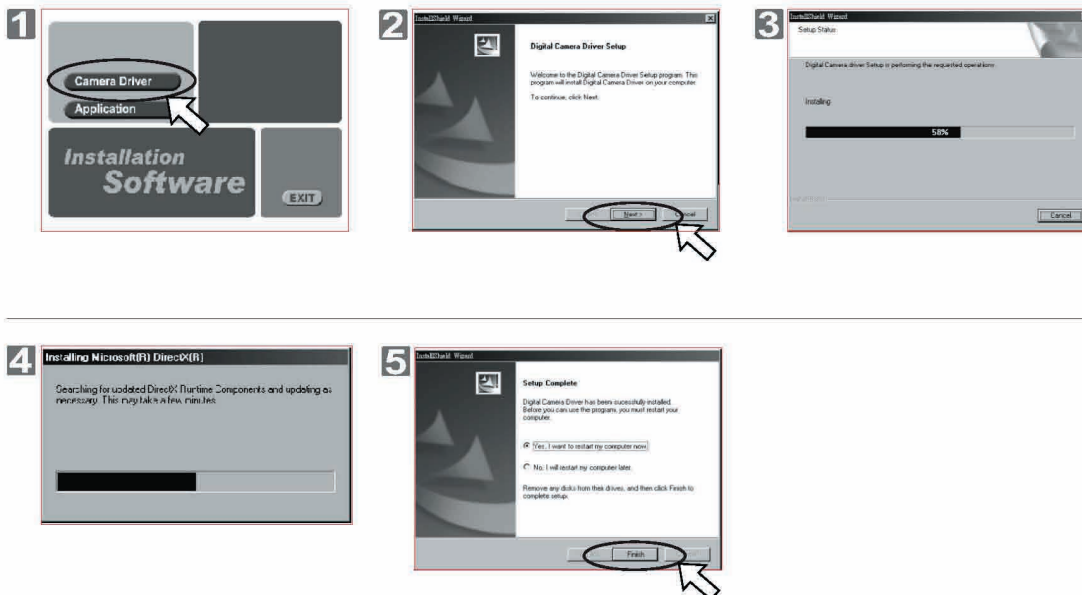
1

Camera Driver

Application

Installation Software

EXIT

2

InstallShield Wizard

Digital Camera Driver Setup

Welcome to the Digital Camera Driver Setup program. This program will install Digital Camera Driver on your computer.

To continue, click Next.

Next >

Cancel

3

InstallShield Wizard

Setup Status

Digital Camera driver Setup is performing the requested operations.

Installing

58%

Cancel

4

Installing Microsoft(R) DirectX(R)

Searching for updated DirectX Runtime Components and updating as necessary. This may take a few minutes.

5

InstallShield Wizard

Setup Complete

Digital Camera Driver has been sucessfully installed. Before you can use the programs, you must restart your computer.

Yes, I want to restart my computer now.

No, I will restart my computer later.

Remove any disks from their drives, and then click Finish to complete setup.

Finish